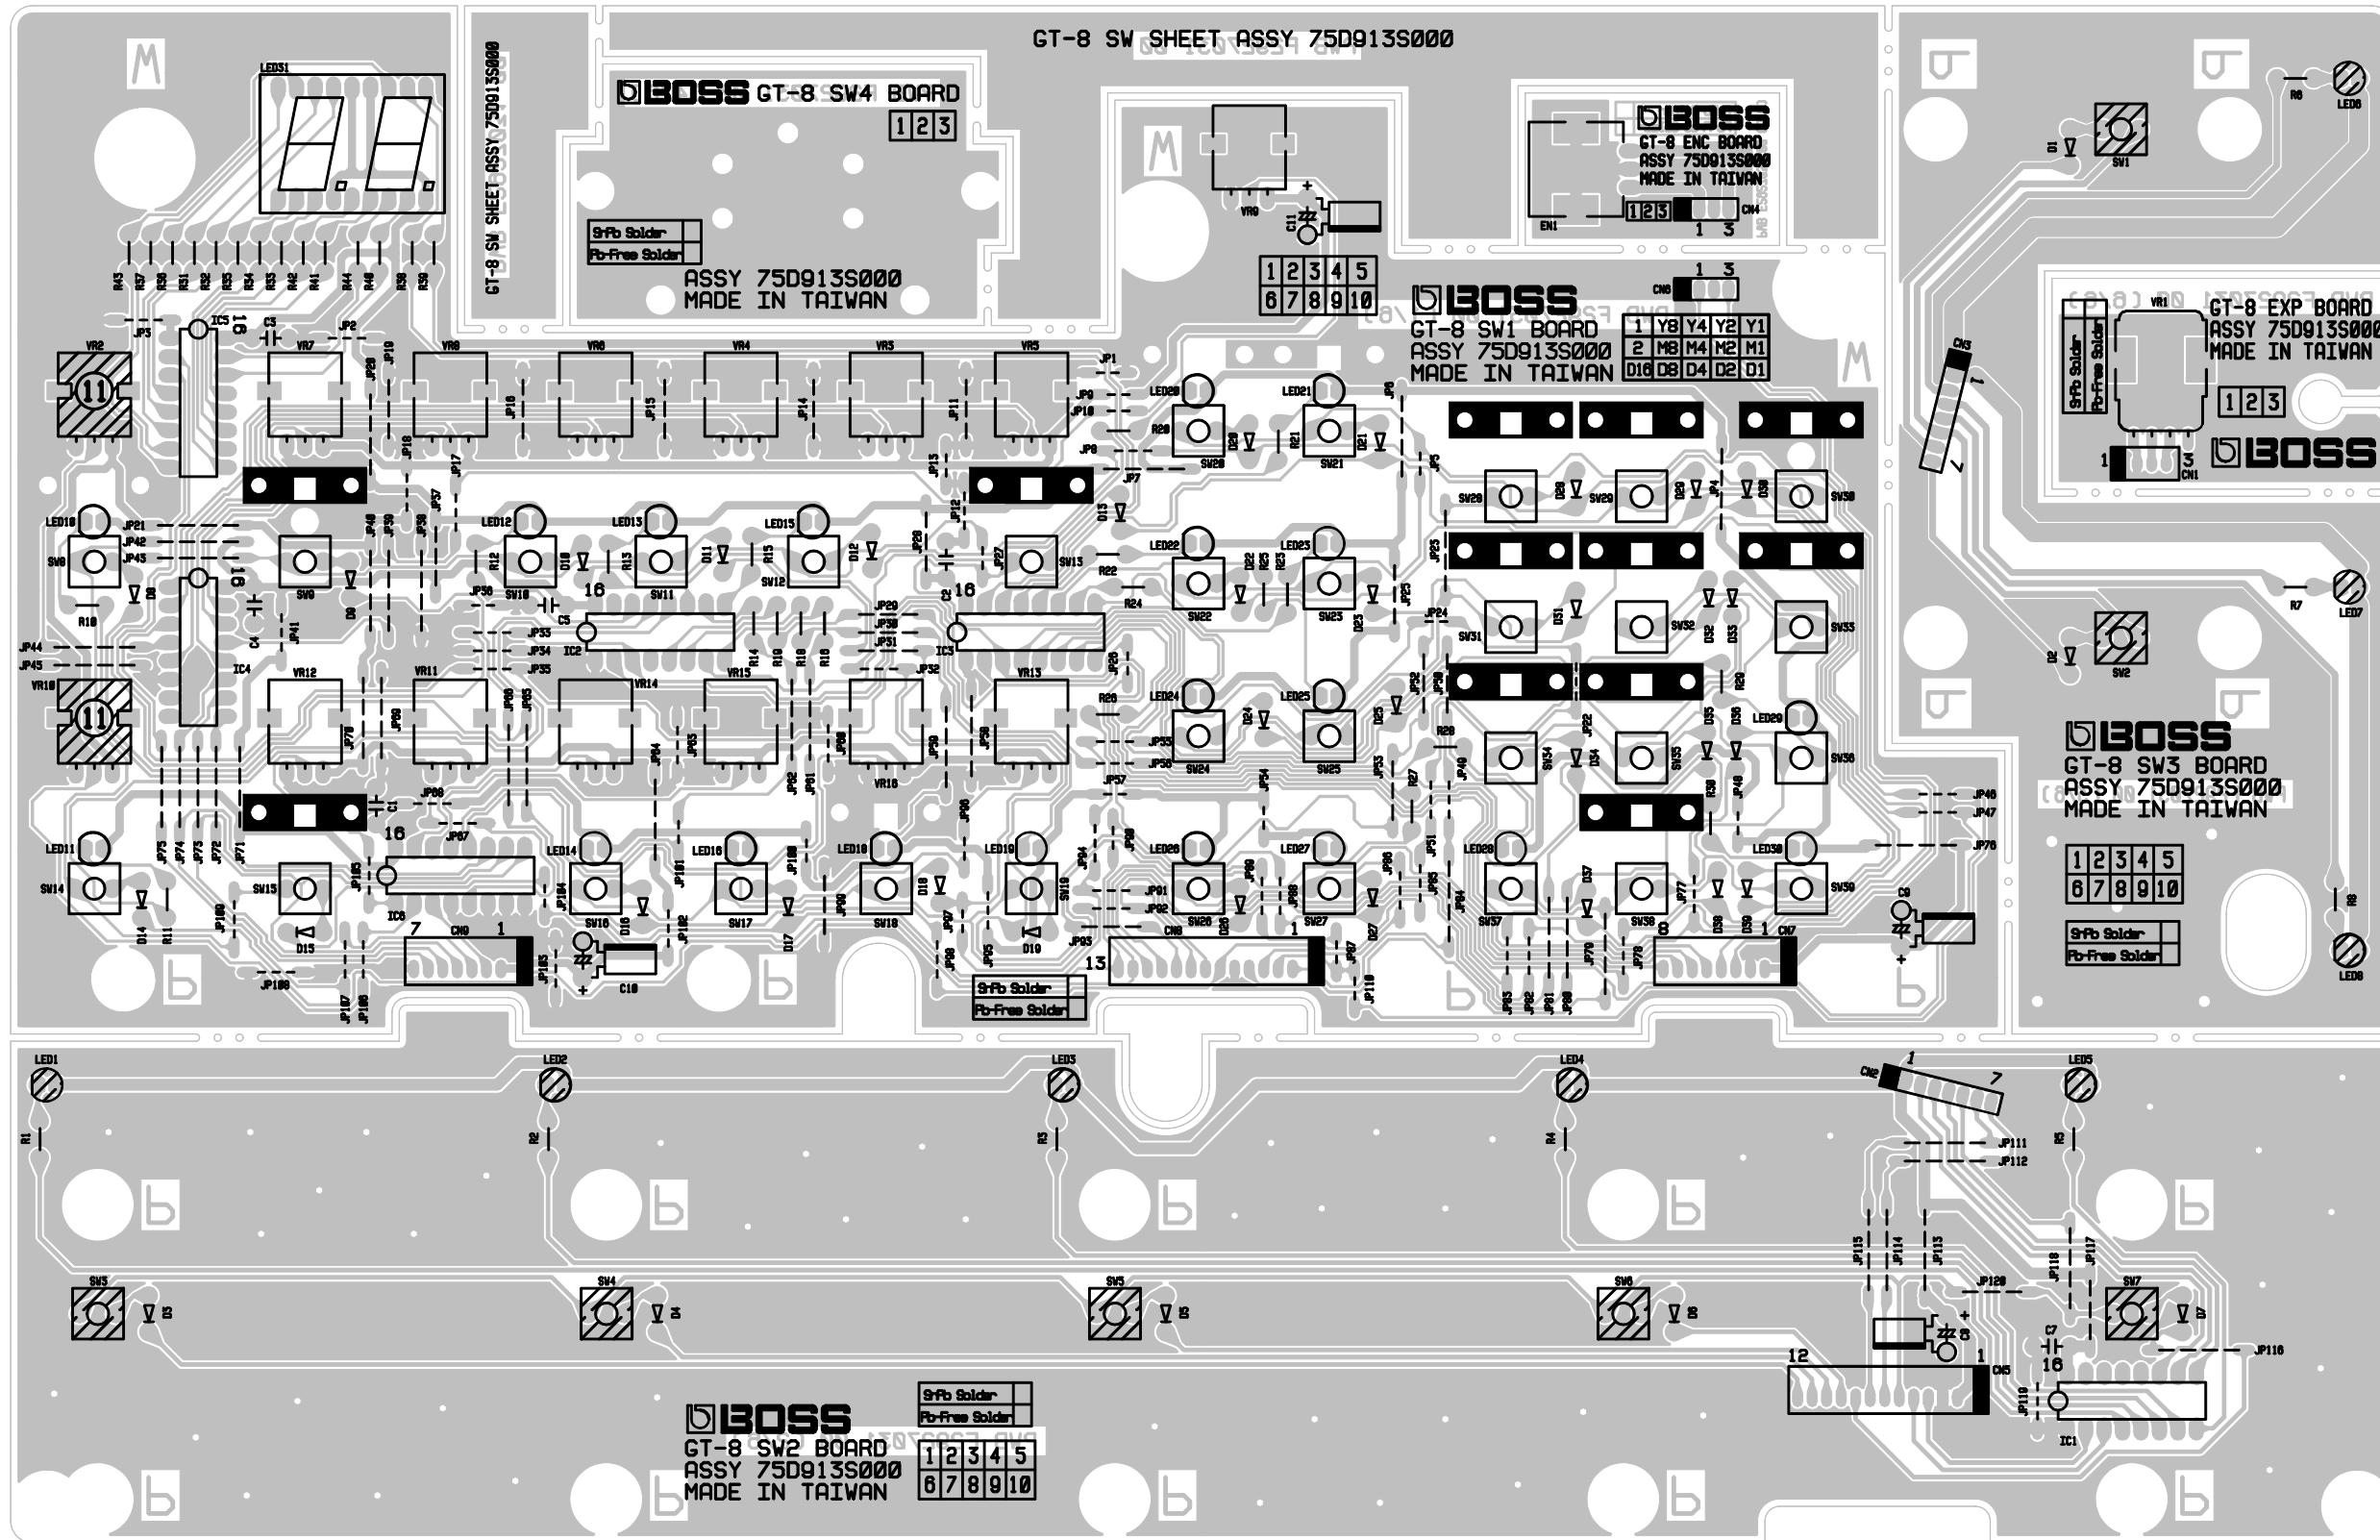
GT-8 SW SHEET ASSY 75D913S000

BOSS GT-8 SW4 BOARD
1 2 3
SnPb Solder
Pb-Free Solder
ASSY 75D913S000
MADE IN TAIWAN

GT-8 SW SHEET ASSY 75D913S000

BOSS
GT-8 ENC BOARD
ASSY 75D913S000
MADE IN TAIWAN
1 2 3
1 3

BOSS
GT-8 SW1 BOARD
ASSY 75D913S000
MADE IN TAIWAN

| 1 | Y8 | Y4 | Y2 | Y1 |
|---|---|---|---|---|
| 2 | M8 | M4 | M2 | M1 |
| D16 | D8 | D4 | D2 | D1 |

| 1 | 2 | 3 | 4 | 5 |
|---|---|---|---|---|
| 6 | 7 | 8 | 9 | 10 |

GT-8 EXP BOARD
ASSY 75D913S000
MADE IN TAIWAN
1 2 3
BOSS

BOSS
GT-8 SW3 BOARD
ASSY 75D913S000
MADE IN TAIWAN

| 1 | 2 | 3 | 4 | 5 |
|---|---|---|---|---|
| 6 | 7 | 8 | 9 | 10 |

SnPb Solder
Pb-Free Solder

SnPb Solder
Pb-Free Solder

BOSS
GT-8 SW2 BOARD
ASSY 75D913S000
MADE IN TAIWAN
SnPb Solder
Pb-Free Solder

| 1 | 2 | 3 | 4 | 5 |
|---|---|---|---|---|
| 6 | 7 | 8 | 9 | 10 |

LED1 LED2 LED3 LED4 LED5 SW3 SW4 SW5 SW6 SW7 CN5 IC1 CN9 CN8 CN7 IC2 IC3 IC4 IC5 IC6 VR2 VR3 VR4 VR5 VR6 VR7 VR8 VR9 VR10 VR11 VR12 VR13 VR14 VR15 VR16 LED31